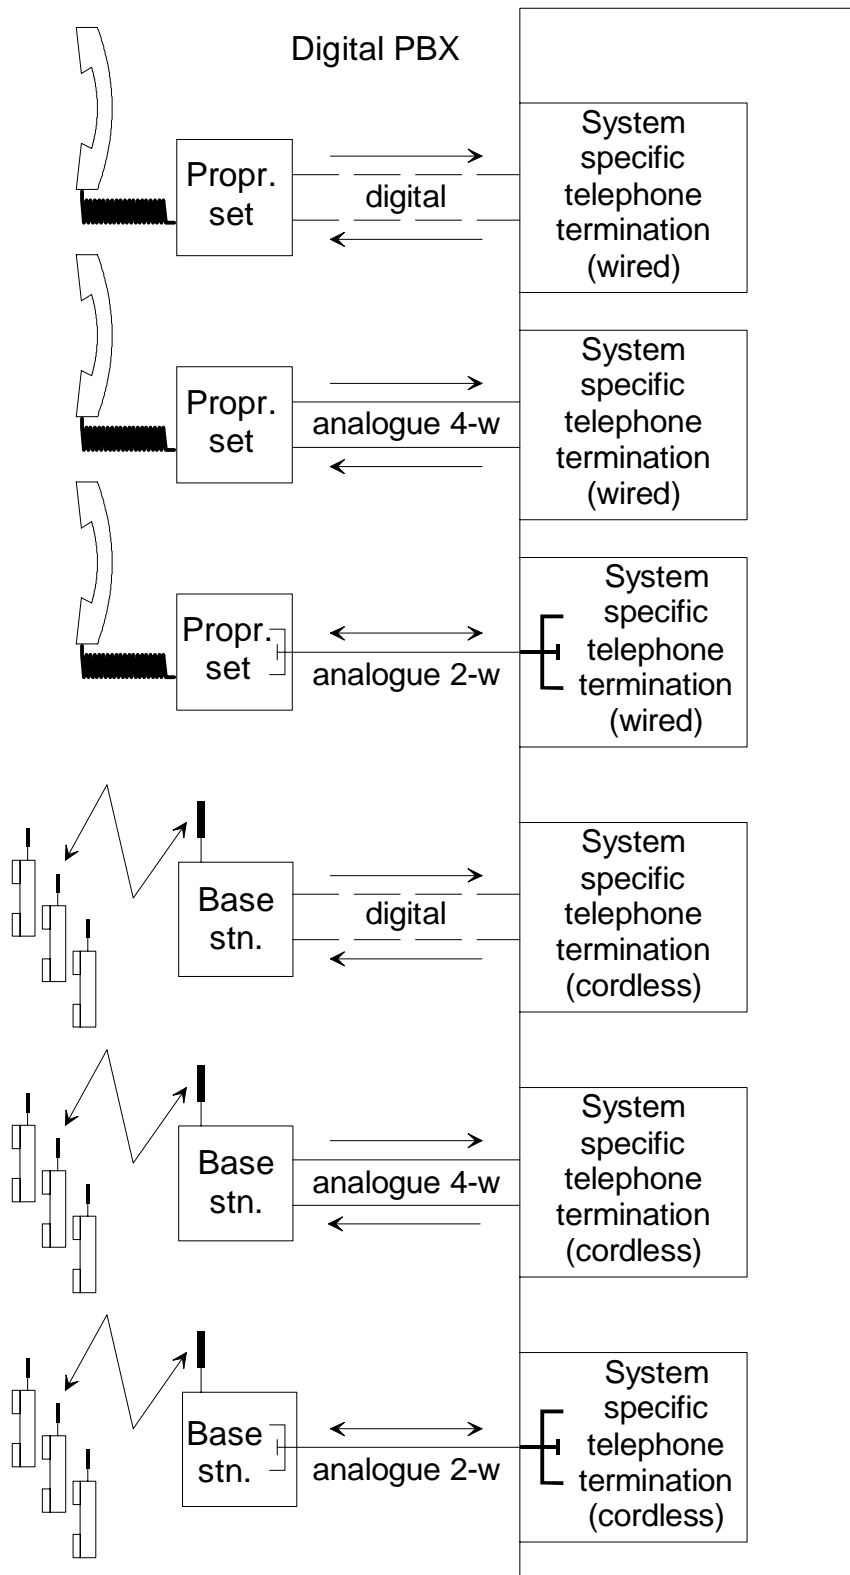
Digital PBX

Propr. set

digital

System specific telephone termination (wired)

Propr. set

analogue 4-w

System specific telephone termination (wired)

Propr. set

analogue 2-w

System specific telephone termination (wired)

Base stn.

digital

System specific telephone termination (cordless)

Base stn.

analogue 4-w

System specific telephone termination (cordless)

Base stn.

analogue 2-w

System specific telephone termination (cordless)